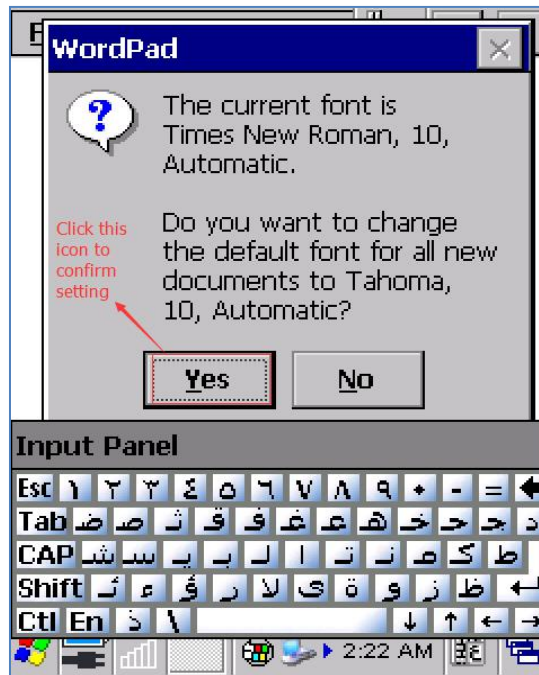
WordPad

The current font is Times New Roman, 10, Automatic.

Do you want to change the default font for all new documents to Tahoma, 10, Automatic?

Click this icon to confirm setting

Yes

No

Input Panel

Esc ١ ٢ ٣ ٤ ٥ ٦ ٧ ٨ ٩ ٠ - =

Tab ض ص ث ق ف غ ع ه خ ح ج د

CAP ش س ي ب ل ا ت ن م ك ط

Shift ئ ء ؤ ر لا ى ة و ز ظ

Ctl En ذ \

2:22 AM